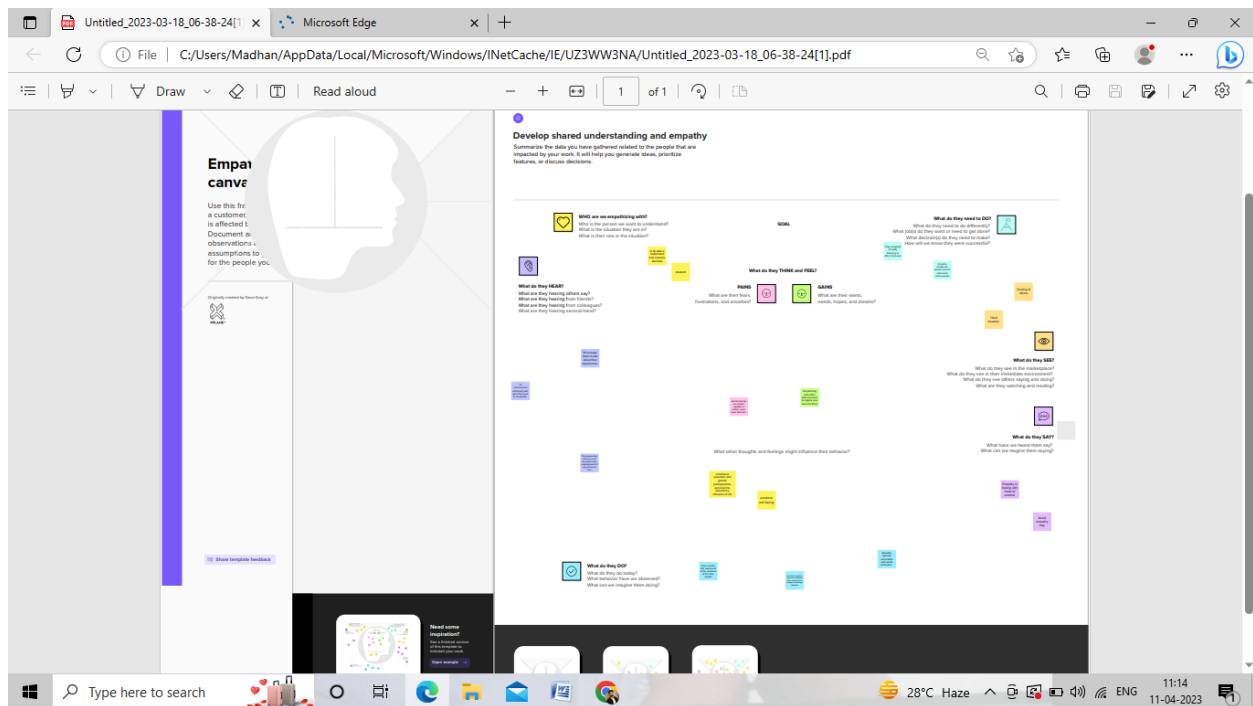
Untitled_2023-03-18_06-38-24[1] ×
Microsoft Edge ×
+

File | C:/Users/Madhan/AppData/Local/Microsoft/Windows/INetCache/IE/UZ3WW3NA/Untitled_2023-03-18_06-38-24[1].pdf

Draw
Read aloud
1
of 1

Empa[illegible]
canva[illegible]

Use this fra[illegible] a customer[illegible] is affected b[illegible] Document a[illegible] observations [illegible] assumptions to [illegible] for the people you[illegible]

Originally created by Dave Gray at
XPLANE

Share template feedback

Need some inspiration?
See a finished version of this template to kickstart your work.
Open example

Develop shared understanding and empathy
Summarize the data you have gathered related to the people that are impacted by your work. It will help you generate ideas, prioritize features, or discuss decisions.

WHO are we empathizing with?
Who is the person we want to understand?
What is the situation they are in?
What is their role in the situation?

GOAL

What do they need to DO?
What do they need to do differently?
What job(s) do they want or need to get done?
What decision(s) do they need to make?
How will we know they were successful?

What do they HEAR?
What are they hearing others say?
What are they hearing from friends?
What are they hearing from colleagues?
What are they hearing second-hand?

What do they THINK and FEEL?

PAINS
What are their fears, frustrations, and anxieties?

GAINS
What are their wants, needs, hopes, and dreams?

What do they SEE?
What do they see in the marketplace?
What do they see in their immediate environment?
What do they see others saying and doing?
What are they watching and reading?

What do they SAY?
What have we heard them say?
What can we imagine them saying?

What other thoughts and feelings might influence their behavior?

What do they DO?
What do they do today?
What behavior have we observed?
What can we imagine them doing?

Type here to search
28°C Haze
ENG
11:14
11-04-2023